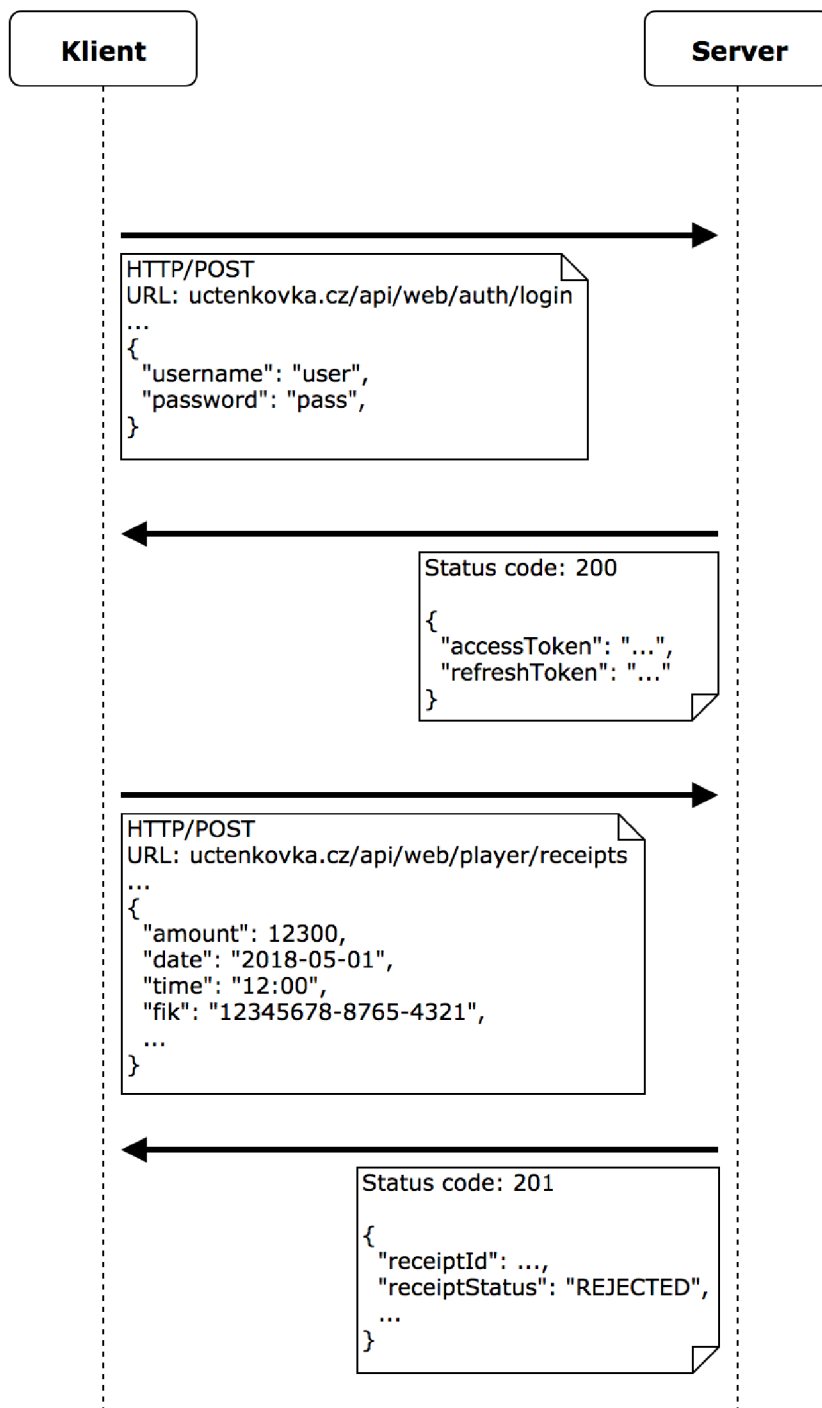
Klient

Server

HTTP/POST
URL: uctenkovka.cz/api/web/auth/login
...
{
"username": "user",
"password": "pass",
}

Status code: 200

{
"accessToken": "...",
"refreshToken": "..."
}

HTTP/POST
URL: uctenkovka.cz/api/web/player/receipts
...
{
"amount": 12300,
"date": "2018-05-01",
"time": "12:00",
"fik": "12345678-8765-4321",
...
}

Status code: 201

{
"receiptId": ...,
"receiptStatus": "REJECTED",
...
}